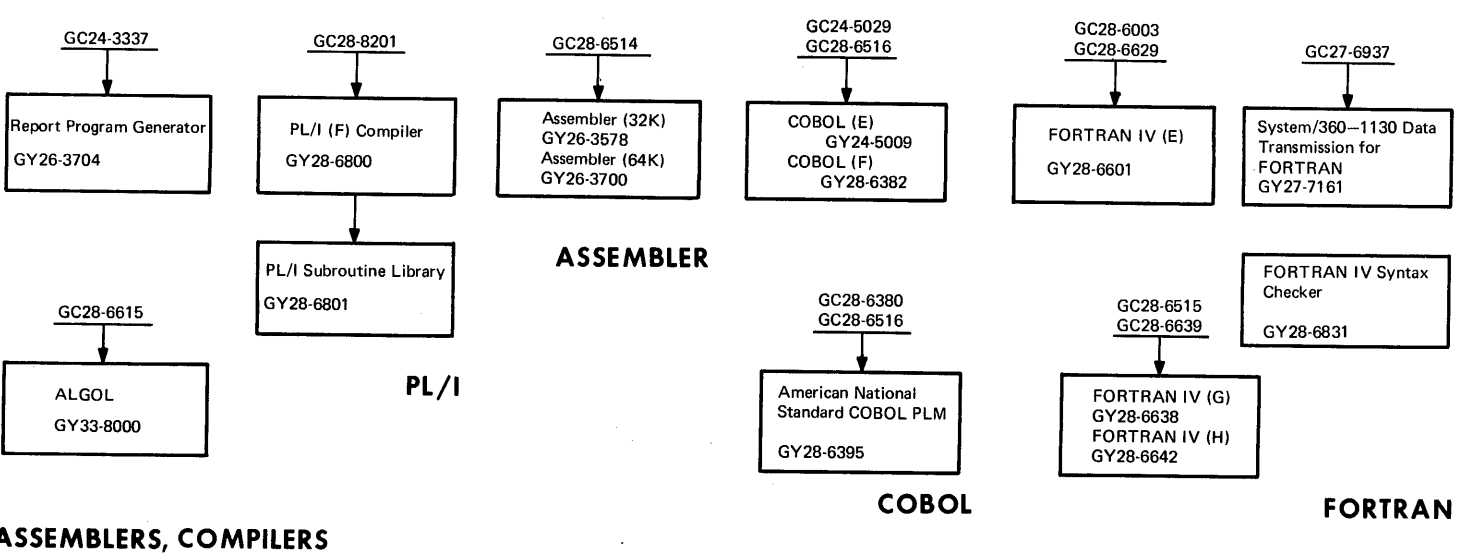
GC24-3337

Report Program Generator
GY26-3704

GC28-6615

ALGOL
GY33-8000

GC28-8201

PL/I (F) Compiler
GY28-6800

PL/I Subroutine Library
GY28-6801

PL/I

GC28-6514

Assembler (32K)
GY26-3578
Assembler (64K)
GY26-3700

ASSEMBLER

GC24-5029
GC28-6516

COBOL (E)
GY24-5009
COBOL (F)
GY28-6382

GC28-6380
GC28-6516

American National Standard COBOL PLM
GY28-6395

COBOL

GC28-6003
GC28-6629

FORTRAN IV (E)
GY28-6601

GC28-6515
GC28-6639

FORTRAN IV (G)
GY28-6638
FORTRAN IV (H)
GY28-6642

GC27-6937

System/360—1130 Data Transmission for FORTRAN
GY27-7161

FORTRAN IV Syntax Checker
GY28-6831

FORTRAN

ASSEMBLERS, COMPILERS